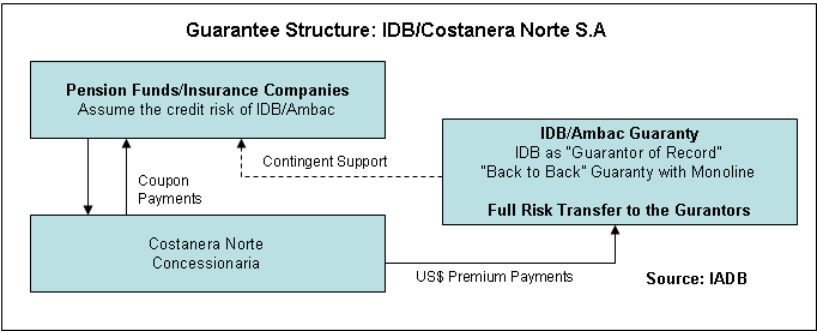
Guarantee Structure: IDB/Costanera Norte S.A

Pension Funds/Insurance Companies
Assume the credit risk of IDB/Ambac

Contingent Support

IDB/Ambac Guaranty
IDB as "Guarantor of Record"
"Back to Back" Guaranty with Monoline

Full Risk Transfer to the Gurantors

Coupon Payments

Costanera Norte Concessionaria

US$ Premium Payments

Source: IADB